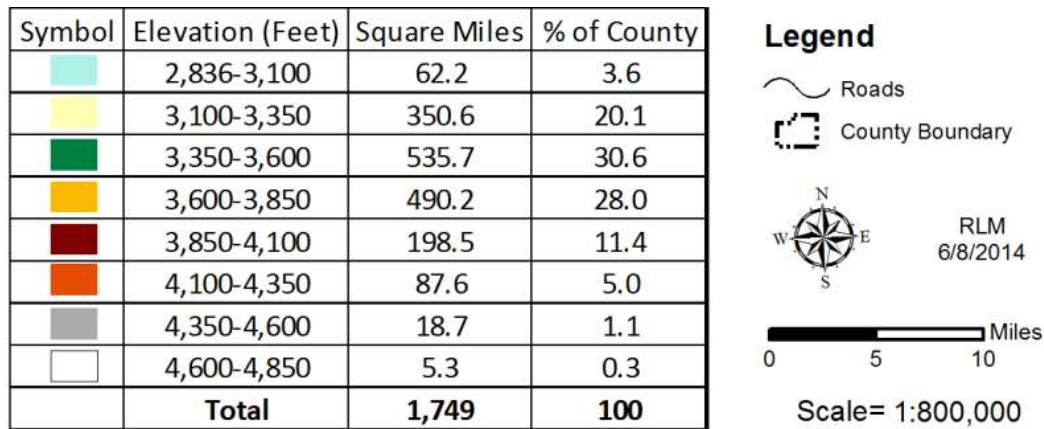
| Symbol | Elevation (Feet) | Square Miles | % of County |
|---|---|---|---|
| | 2,836-3,100 | 62.2 | 3.6 |
| | 3,100-3,350 | 350.6 | 20.1 |
| | 3,350-3,600 | 535.7 | 30.6 |
| | 3,600-3,850 | 490.2 | 28.0 |
| | 3,850-4,100 | 198.5 | 11.4 |
| | 4,100-4,350 | 87.6 | 5.0 |
| | 4,350-4,600 | 18.7 | 1.1 |
| | 4,600-4,850 | 5.3 | 0.3 |
| | **Total** | **1,749** | **100** |

**Legend**

Roads

County Boundary

N
W E
S

RLM
6/8/2014

Miles
0 5 10

Scale= 1:800,000